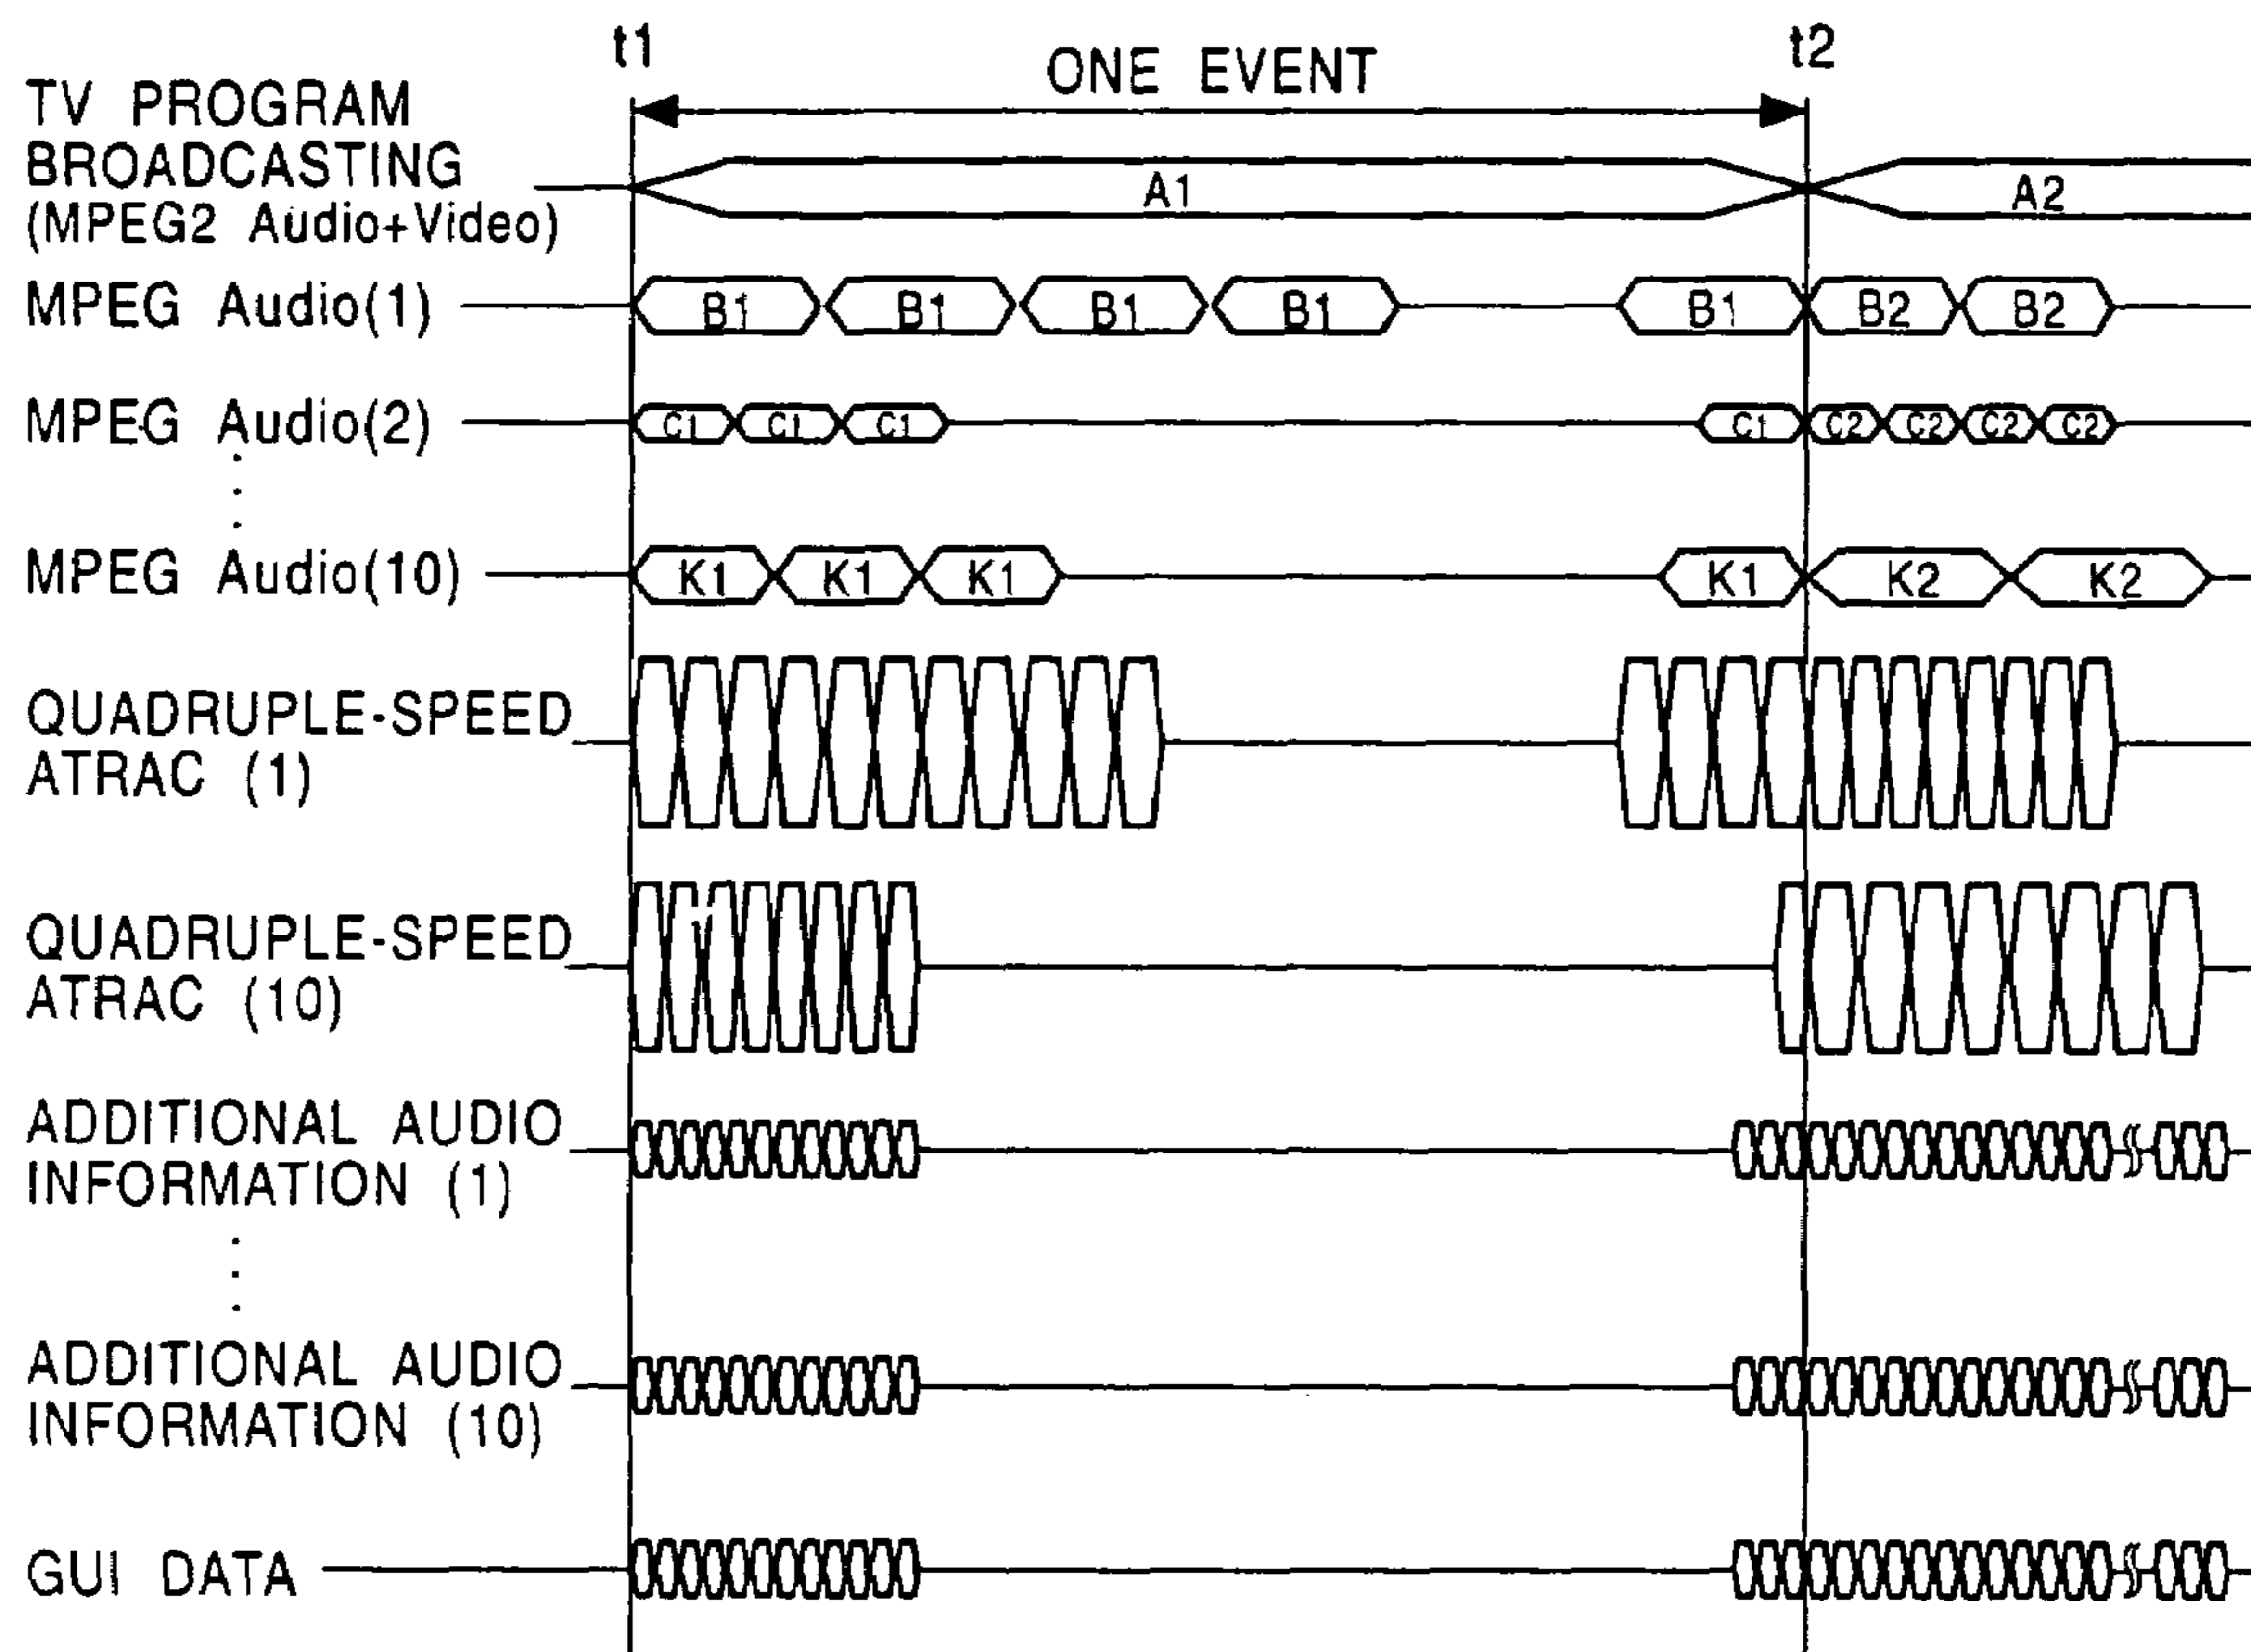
t1

ONE EVENT

t2

TV PROGRAM BROADCASTING (MPEG2 Audio+Video)

A1

A2

MPEG Audio(1)

B1 B1 B1 B1 B1 B2 B2

MPEG Audio(2)

C1 C1 C1 C1 C2 C2 C2 C2

MPEG Audio(10)

K1 K1 K1 K1 K2 K2

QUADRUPLE-SPEED ATRAC (1)

QUADRUPLE-SPEED ATRAC (10)

ADDITIONAL AUDIO INFORMATION (1)

ADDITIONAL AUDIO INFORMATION (10)

GUI DATA